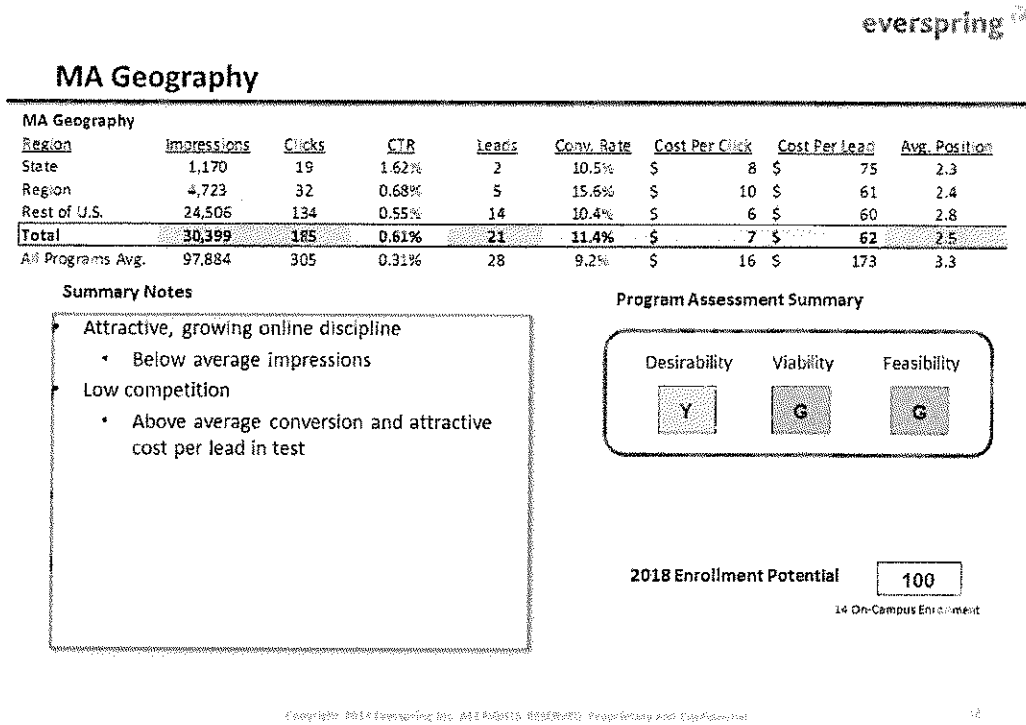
everspring

MA Geography

MA Geography

| Region | Impressions | Clicks | CTR | Leads | Conv. Rate | Cost Per Click | Cost Per Lead | Avg. Position |
|---|---|---|---|---|---|---|---|---|
| State | 1,170 | 19 | 1.62% | 2 | 10.5% | \$ 8 | \$ 75 | 2.3 |
| Region | 4,723 | 32 | 0.68% | 5 | 15.6% | \$ 10 | \$ 61 | 2.4 |
| Rest of U.S. | 24,506 | 134 | 0.55% | 14 | 10.4% | \$ 6 | \$ 60 | 2.8 |
| Total | 30,399 | 185 | 0.61% | 21 | 11.4% | \$ 7 | \$ 62 | 2.5 |
| All Programs Avg. | 97,884 | 305 | 0.31% | 28 | 9.2% | \$ 16 | \$ 173 | 3.3 |

Summary Notes

- Attractive, growing online discipline
  - Below average impressions
- Low competition
  - Above average conversion and attractive cost per lead in test

Program Assessment Summary

Desirability Viability Feasibility

Y G G

2018 Enrollment Potential 100

14 On-Campus Enrollment

Copyright 2014 Everspring Inc. All Rights Reserved. Proprietary and Confidential

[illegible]